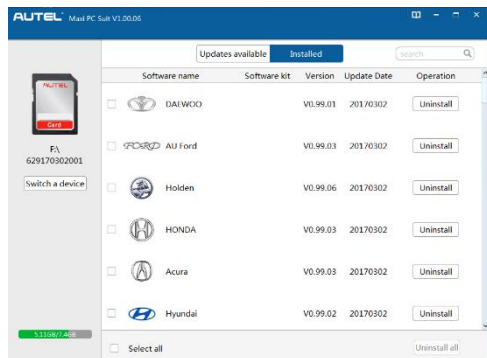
AUTEL Maxi PC Suit V1.00.06

Updates available | Installed

Search

AUTEL

Card

F:\
629170302001

Switch a device

| | Software name | Software kit | Version | Update Date | Operation |
|---|---|---|---|---|---|
| | DAEWOO | | V0.99.01 | 20170302 | Uninstall |
| | FORD AU Ford | | V0.99.03 | 20170302 | Uninstall |
| | Holden | | V0.99.06 | 20170302 | Uninstall |
| | HONDA | | V0.99.03 | 20170302 | Uninstall |
| | Acura | | V0.99.03 | 20170302 | Uninstall |
| | Hyundai | | V0.99.02 | 20170302 | Uninstall |

5.11GB/7.46B

Select all

Uninstall all